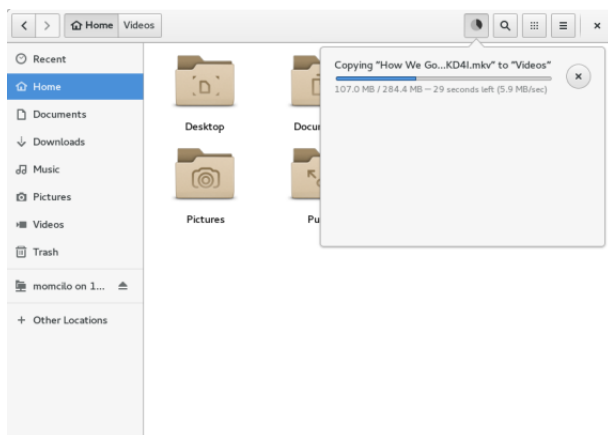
Home Videos

Recent
Home
Documents
Downloads
Music
Pictures
Videos
Trash
momcilo on 1...
+ Other Locations

Desktop
Docu
Pictures
Pu

Copying "How We Go...KD4I.mkv" to "Videos"
107.0 MB / 284.4 MB — 29 seconds left (5.9 MB/sec)